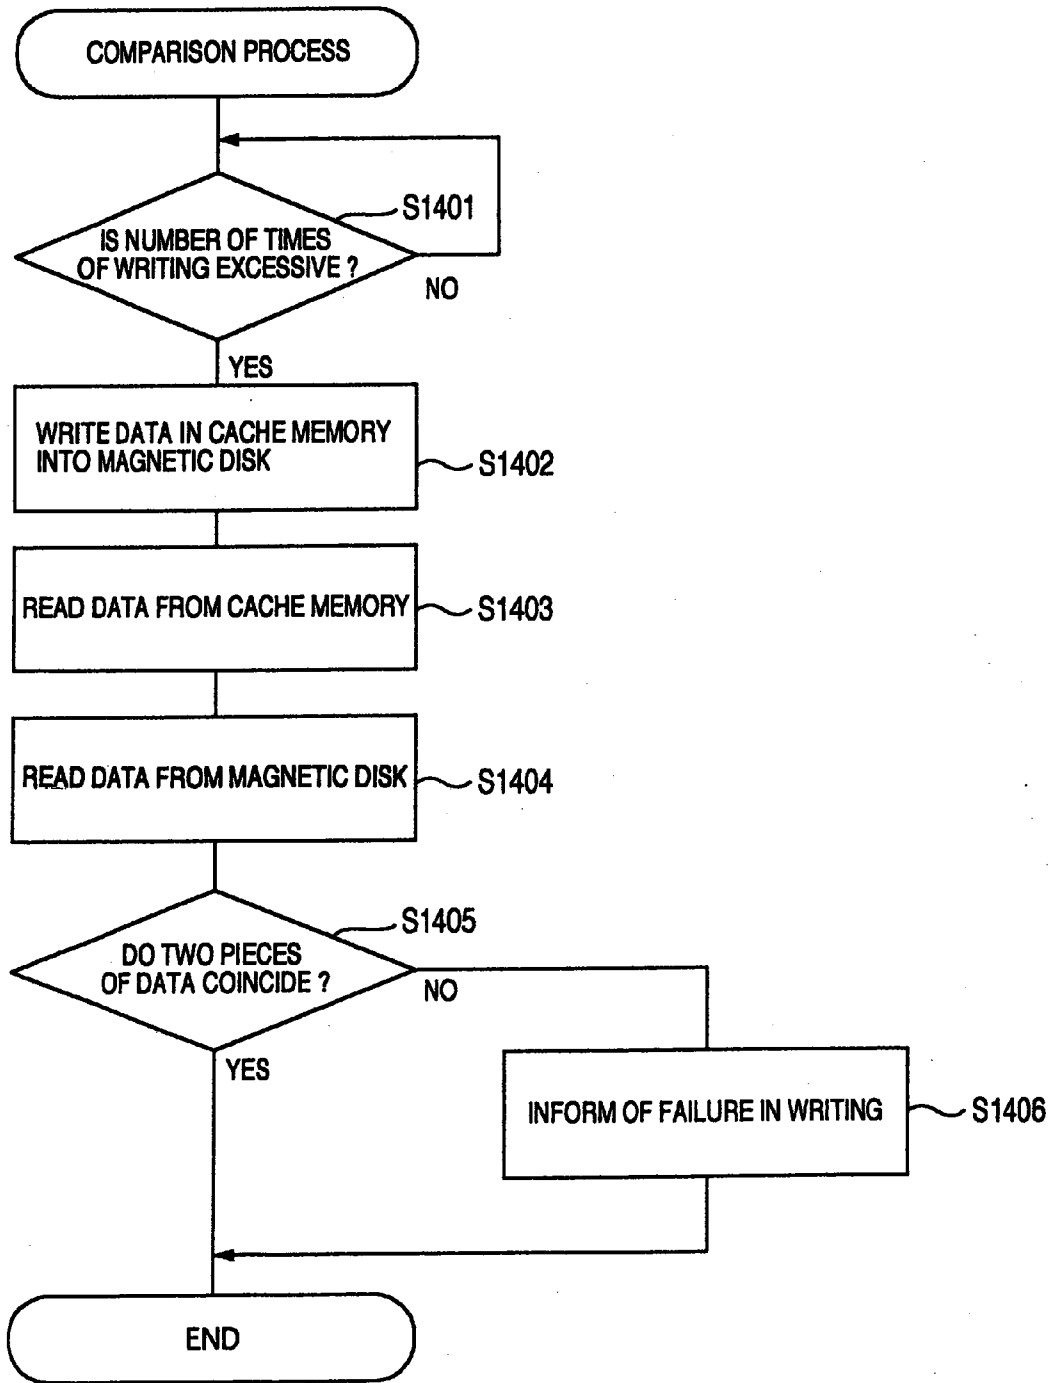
COMPARISON PROCESS

S1401

IS NUMBER OF TIMES OF WRITING EXCESSIVE ?

NO

YES

WRITE DATA IN CACHE MEMORY INTO MAGNETIC DISK

S1402

READ DATA FROM CACHE MEMORY

S1403

READ DATA FROM MAGNETIC DISK

S1404

S1405

DO TWO PIECES OF DATA COINCIDE ?

NO

YES

INFORM OF FAILURE IN WRITING

S1406

END